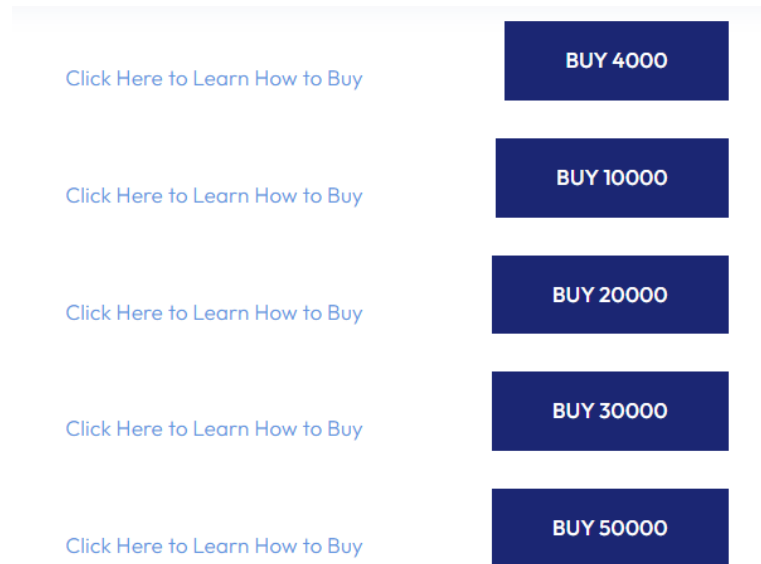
BUY 4000

Click Here to Learn How to Buy

BUY 10000

Click Here to Learn How to Buy

BUY 20000

Click Here to Learn How to Buy

BUY 30000

Click Here to Learn How to Buy

BUY 50000

Click Here to Learn How to Buy